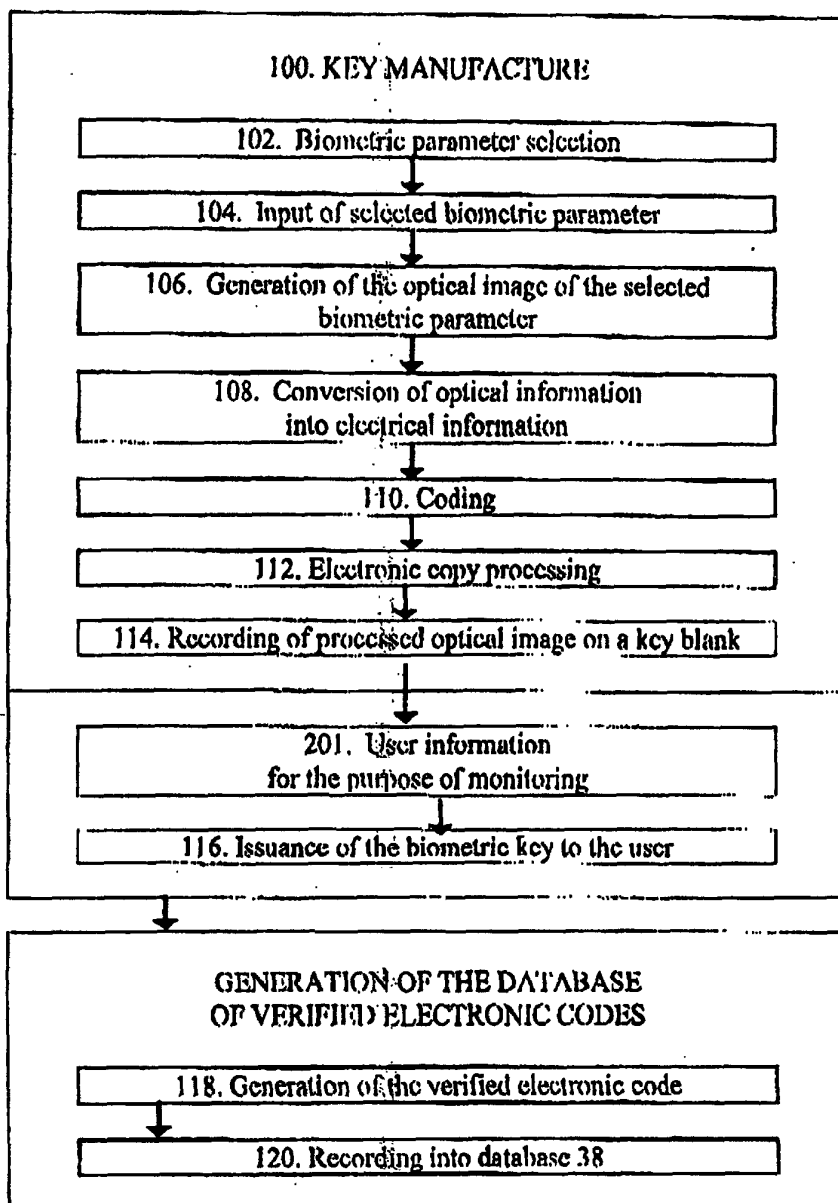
100. KEY MANUFACTURE

102. Biometric parameter selection

104. Input of selected biometric parameter

106. Generation of the optical image of the selected biometric paramcter

108. Conversion of optical information into electrical information

110. Coding

112. Electronic copy processing

114. Recording of processed optical image on a key blank

201. User information for the purpose of monitoring

116. Issuance of the biometric key to the user

GENERATION OF THE DATABASE OF VERIFIED ELECTRONIC CODES

118. Generation of the verified electronic code

120. Recording into database 38